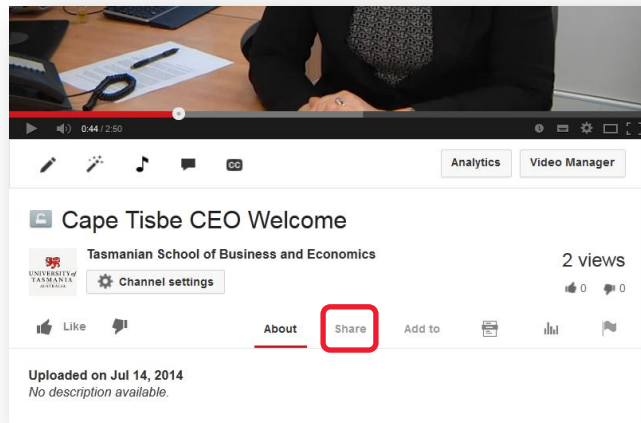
0:44 / 2:50

CC

Analytics

Video Manager

Cape Tisbe CEO Welcome

UNIVERSITY of TASMANIA AUSTRALIA

Tasmanian School of Business and Economics

Channel settings

2 views

0

0

Like

About

Share

Add to

Uploaded on Jul 14, 2014

*No description available.*